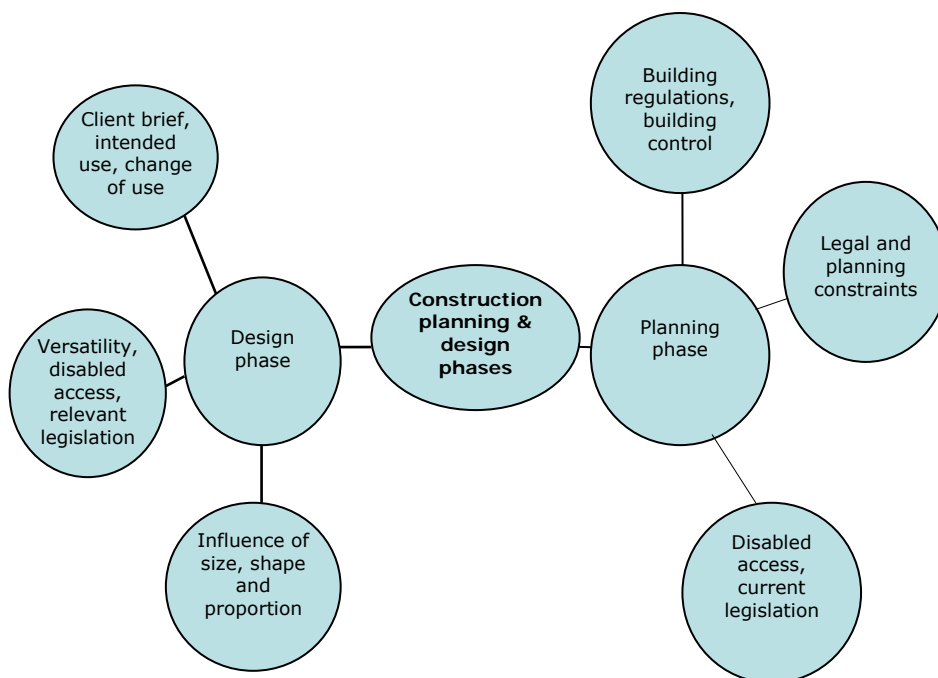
Construction planning & design phases

Design phase

Client brief, intended use, change of use

Versatility, disabled access, relevant legislation

Influence of size, shape and proportion

Planning phase

Building regulations, building control

Legal and planning constraints

Disabled access, current legislation